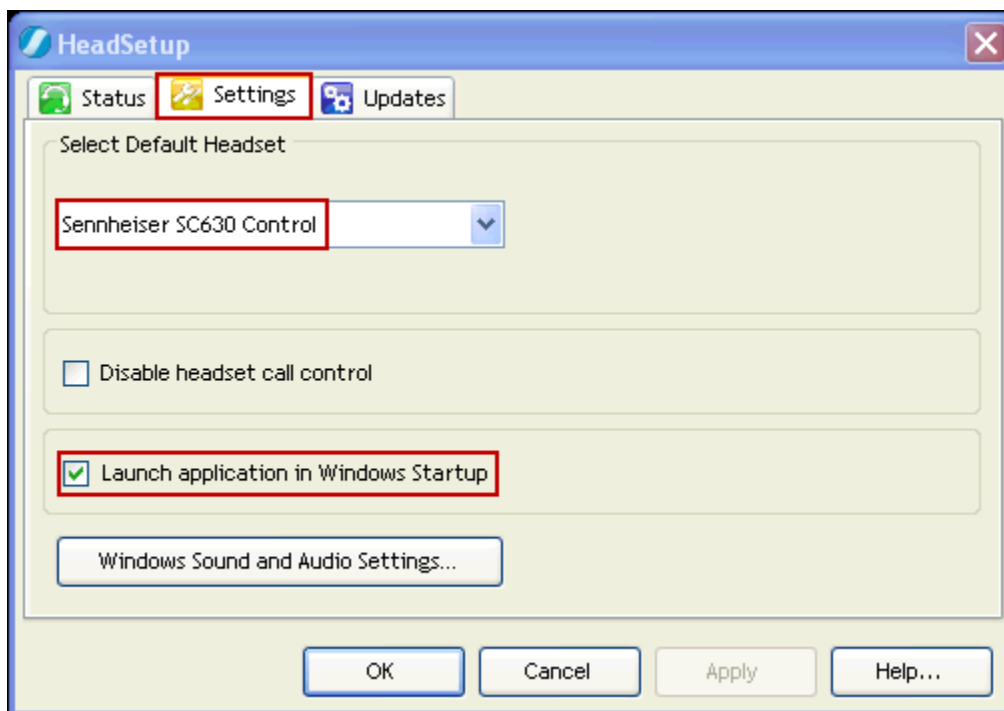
HeadSetup

Status Settings Updates

Select Default Headset

Sennheiser SC630 Control

Disable headset call control

Launch application in Windows Startup

Windows Sound and Audio Settings...

OK Cancel Apply Help...